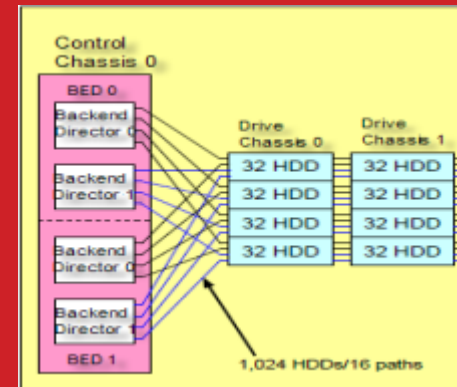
Control Chassis 0

BED 0

Backend Director 0

Backend Director 1

Backend Director 0

Backend Director 1

BED 1

Drive Chassis 0

Drive Chassis 1

| 32 HDD | 32 HDD |
|---|---|
| 32 HDD | 32 HDD |
| 32 HDD | 32 HDD |
| 32 HDD | 32 HDD |

1,024 HDDs/16 paths